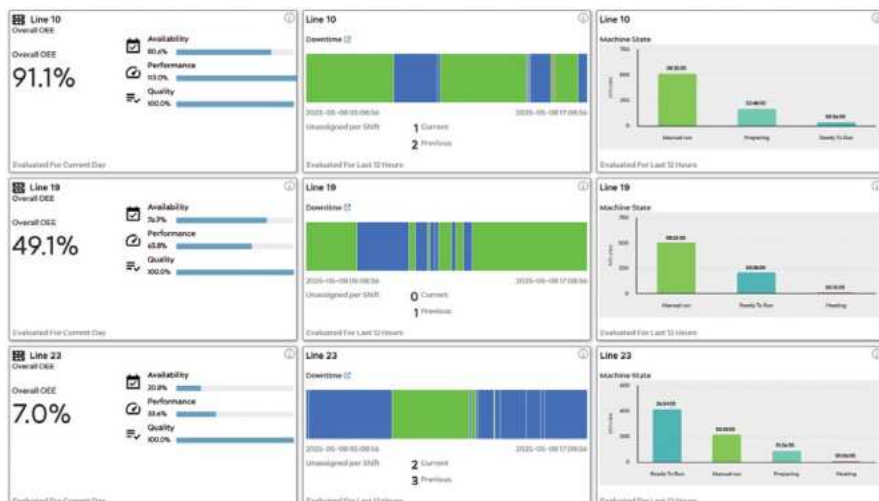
Line 10
Overall OEE
Overall OEE
91.1%
Availability
80.4%
Performance
113.0%
Quality
100.0%
Evaluated For Current Day

Line 10
Downtime
2025-05-08 05:08:56
2025-05-08 17:08:56
Unassigned per Shift
1 Current
2 Previous
Evaluated For Last 12 Hours

Line 10
Machine State
08:35:00
03:48:10
00:36:00
Manual run
Preparing
Ready To Run
Evaluated For Last 12 Hours

Line 19
Overall OEE
Overall OEE
49.1%
Availability
76.7%
Performance
63.8%
Quality
100.0%
Evaluated For Current Day

Line 19
Downtime
2025-05-08 05:08:56
2025-05-08 17:08:56
Unassigned per Shift
0 Current
1 Previous
Evaluated For Last 12 Hours

Line 19
Machine State
08:22:00
04:38:00
00:00:00
Manual run
Ready To Run
Heating

Line 23
Overall OEE
Overall OEE
7.0%
Availability
20.8%
Performance
33.6%
Quality
100.0%
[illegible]

Line 23
Downtime
2025-05-08 05:08:56
2025-05-08 17:08:56
Unassigned per Shift
2 Current
3 Previous
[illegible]

Line 23
Machine State
06:54:00
03:38:00
01:36:00
00:00:00
Ready To Run
Manual run
Preparing
Heating
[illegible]